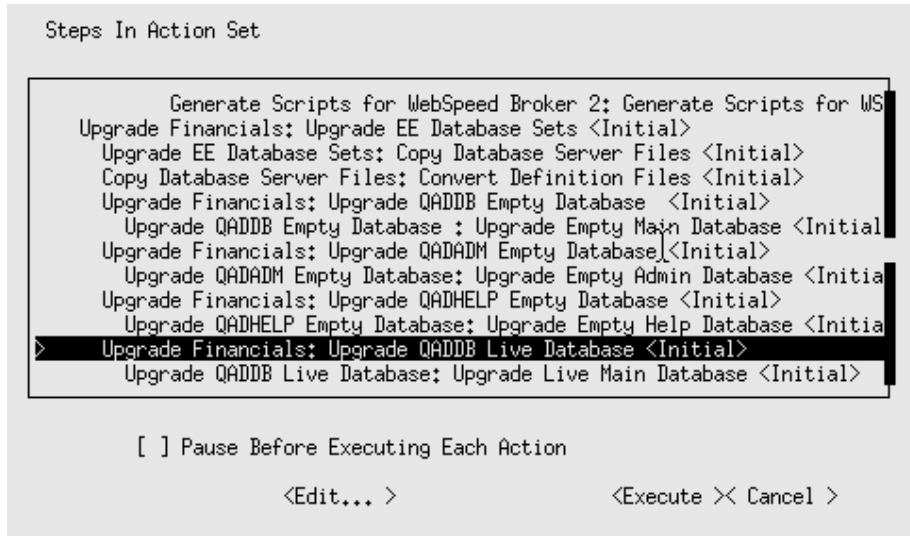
Steps In Action Set

Generate Scripts for WebSpeed Broker 2: Generate Scripts for WS
Upgrade Financials: Upgrade EE Database Sets <Initial>
Upgrade EE Database Sets: Copy Database Server Files <Initial>
Copy Database Server Files: Convert Definition Files <Initial>
Upgrade Financials: Upgrade QADDB Empty Database <Initial>
Upgrade QADDB Empty Database : Upgrade Empty Main Database <Initial
Upgrade Financials: Upgrade QADADM Empty Database <Initial>
Upgrade QADADM Empty Database: Upgrade Empty Admin Database <Initia
Upgrade Financials: Upgrade QADHELP Empty Database <Initial>
Upgrade QADHELP Empty Database: Upgrade Empty Help Database <Initia
> Upgrade Financials: Upgrade QADDB Live Database <Initial>
Upgrade QADDB Live Database: Upgrade Live Main Database <Initial>

[ ] Pause Before Executing Each Action

<Edit... > <Execute >< Cancel >